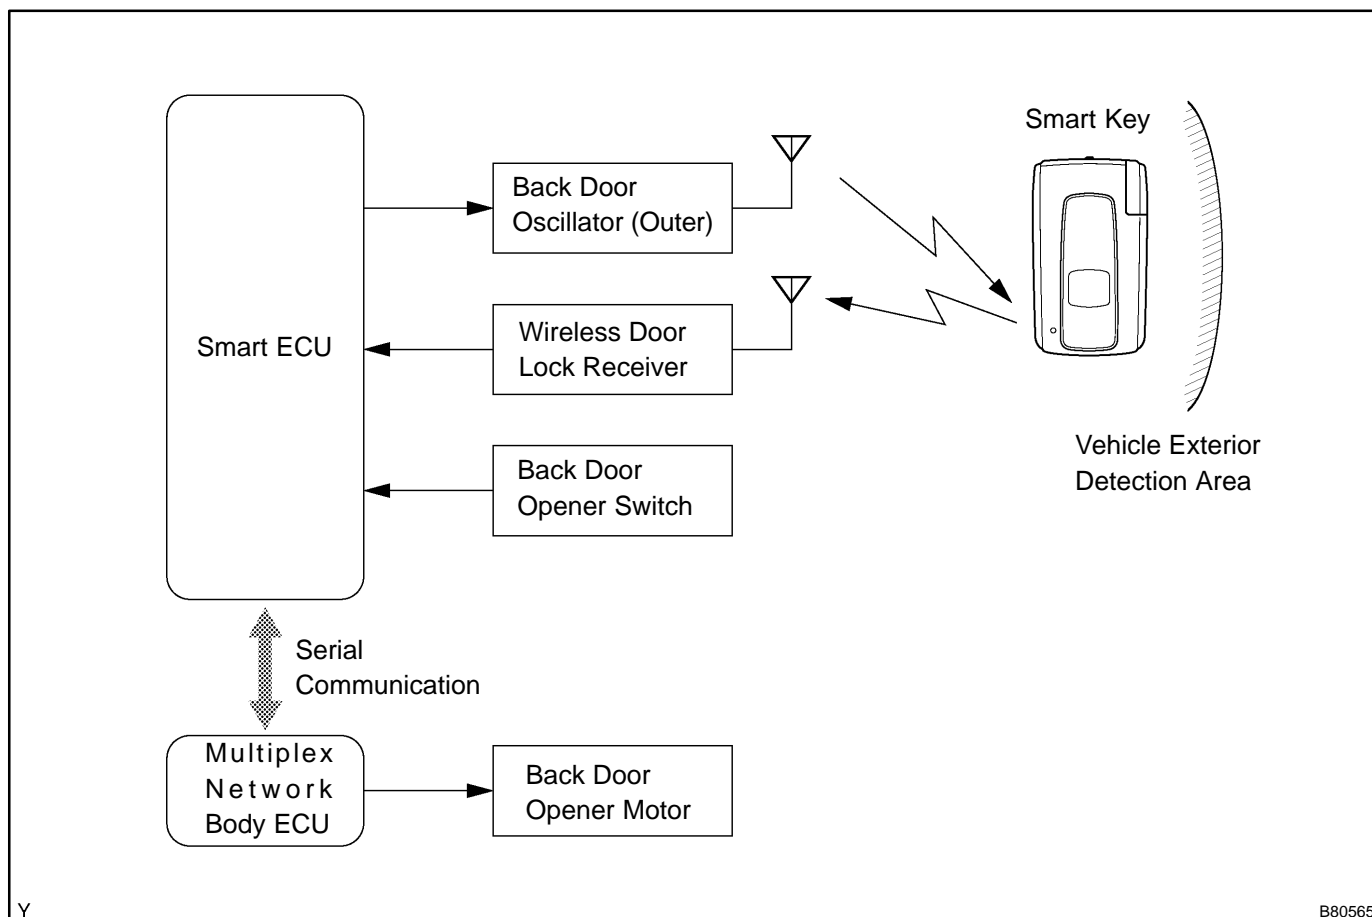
Smart Key

Smart ECU

Back Door Oscillator (Outer)

Wireless Door Lock Receiver

Back Door Opener Switch

Vehicle Exterior Detection Area

Serial Communication

Multiplex Network Body ECU

Back Door Opener Motor

Y

B80565